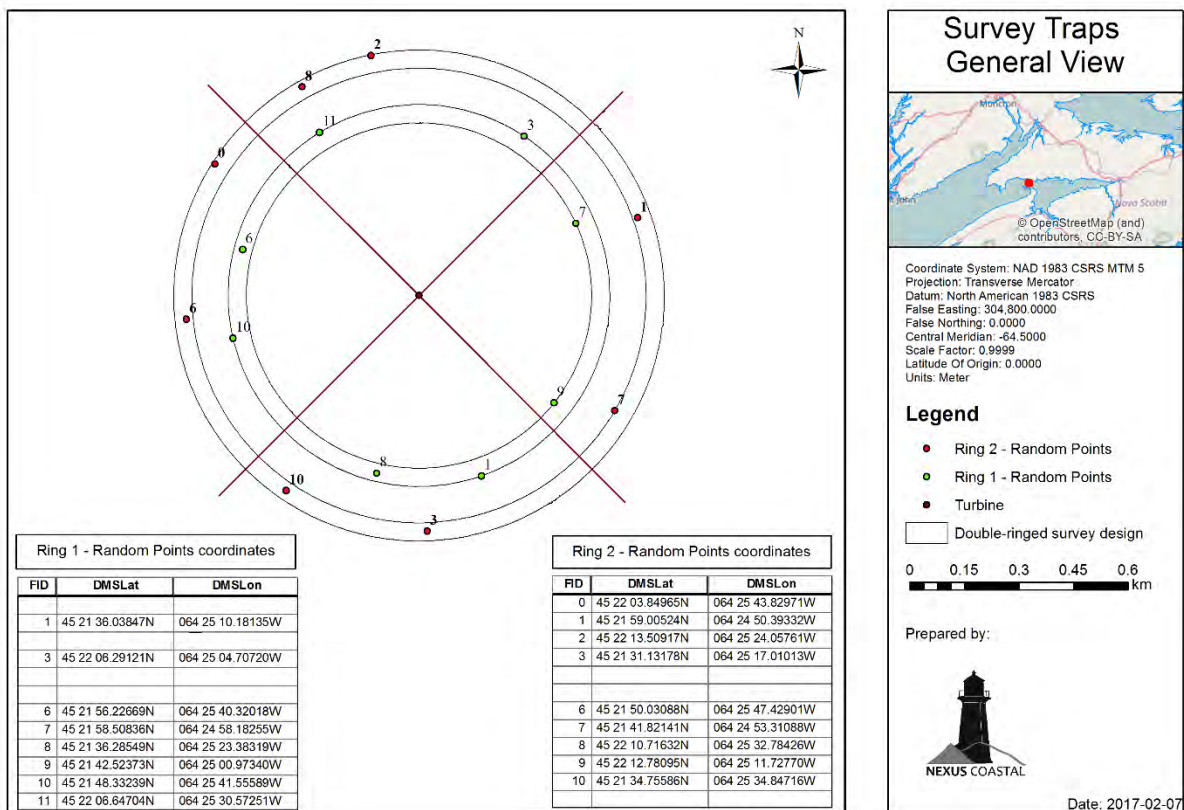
N

2
8
11
3
0
7
1
6
6
10
9
7
8
1
10
3

Ring 1 - Random Points coordinates

| FID | DMSLat | DMSLon |
|---|---|---|
| | | |
| 1 | 45 21 36.03847N | 064 25 10.18135W |
| | | |
| 3 | 45 22 06.29121N | 064 25 04.70720W |
| | | |
| | | |
| 6 | 45 21 56.22669N | 064 25 40.32018W |
| 7 | 45 21 58.50836N | 064 24 58.18255W |
| 8 | 45 21 36.28549N | 064 25 23.38319W |
| 9 | 45 21 42.52373N | 064 25 00.97340W |
| 10 | 45 21 48.33239N | 064 25 41.55589W |
| 11 | 45 22 06.64704N | 064 25 30.57251W |

Ring 2 - Random Points coordinates

| FID | DMSLat | DMSLon |
|---|---|---|
| 0 | 45 22 03.84965N | 064 25 43.82971W |
| 1 | 45 21 59.00524N | 064 24 50.39332W |
| 2 | 45 22 13.50917N | 064 25 24.05761W |
| 3 | 45 21 31.13178N | 064 25 17.01013W |
| | | |
| | | |
| 6 | 45 21 50.03088N | 064 25 47.42901W |
| 7 | 45 21 41.82141N | 064 24 53.31088W |
| 8 | 45 22 10.71632N | 064 25 32.78426W |
| 9 | 45 22 12.78095N | 064 25 11.72770W |
| 10 | 45 21 34.75586N | 064 25 34.84716W |
| | | |

Survey Traps General View

Moncton
John
Nova Scotia
© OpenStreetMap (and) contributors, CC-BY-SA

Coordinate System: NAD 1983 CSRS MTM 5
Projection: Transverse Mercator
Datum: North American 1983 CSRS
False Easting: 304,800.0000
False Northing: 0.0000
Central Meridian: -64.5000
Scale Factor: 0.9999
Latitude Of Origin: 0.0000
Units: Meter

Legend
Ring 2 - Random Points
Ring 1 - Random Points
Turbine
Double-ringed survey design

0 0.15 0.3 0.45 0.6 km

Prepared by:

NEXUS COASTAL

Date: 2017-02-07